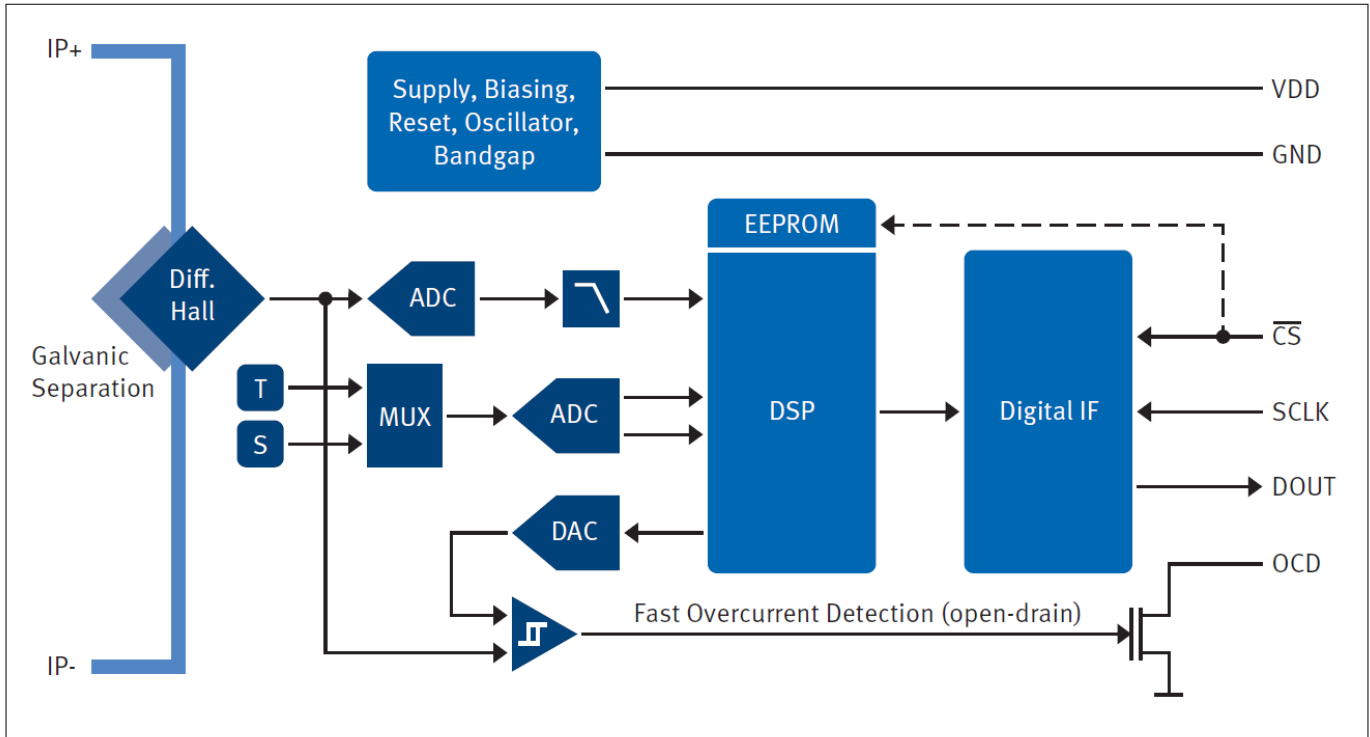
IP+

Supply, Biasing, Reset, Oscillator, Bandgap

VDD

GND

EEPROM

Diff. Hall

ADC

Galvanic Separation

$\overline{CS}$

T

MUX

ADC

DSP

Digital IF

SCLK

S

DOUT

DAC

OCD

Fast Overcurrent Detection (open-drain)

IP-